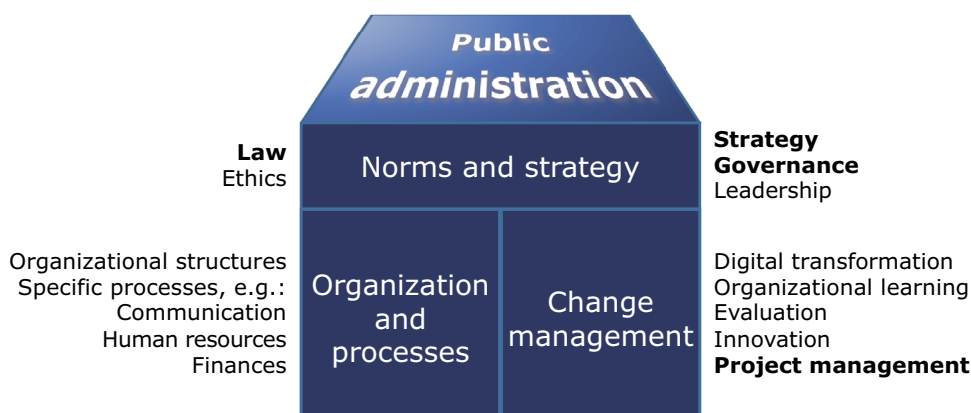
Public
administration

Law
Ethics

Norms and strategy

Strategy
Governance
Leadership

Organizational structures
Specific processes, e.g.:
Communication
Human resources
Finances

Organization and processes

Change management

Digital transformation
Organizational learning
Evaluation
Innovation
Project management